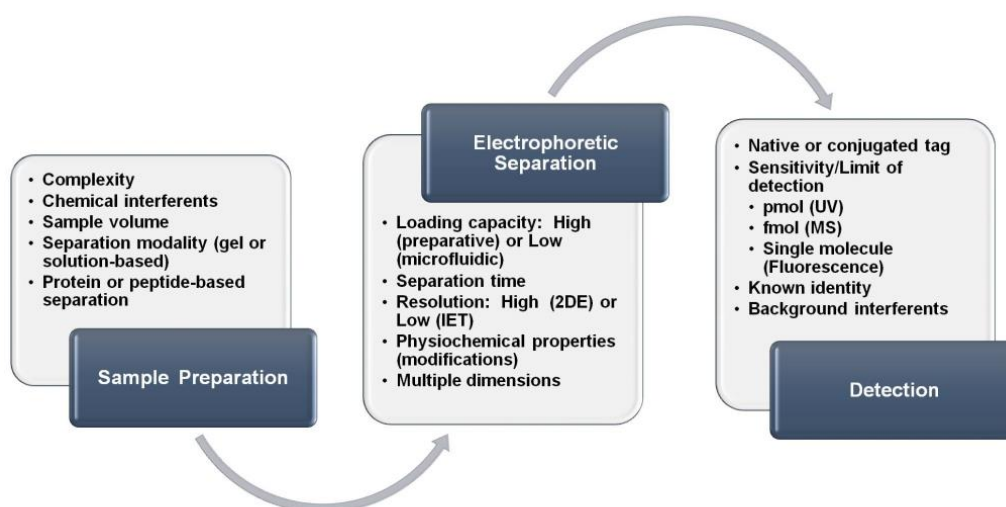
• Complexity
• Chemical interferents
• Sample volume
• Separation modality (gel or solution-based)
• Protein or peptide-based separation

Sample Preparation

Electrophoretic Separation

• Loading capacity: High (preparative) or Low (microfluidic)
• Separation time
• Resolution: High (2DE) or Low (IET)
• Physiochemical properties (modifications)
• Multiple dimensions

• Native or conjugated tag
• Sensitivity/Limit of detection
• pmol (UV)
• fmol (MS)
• Single molecule (Fluorescence)
• Known identity
• Background interferents

Detection